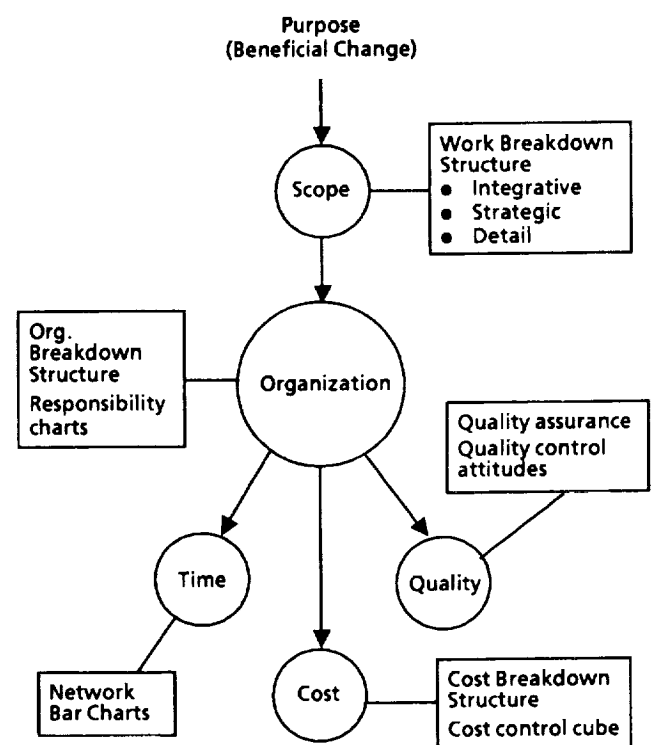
Purpose
(Beneficial Change)

Scope

Work Breakdown Structure
• Integrative
• Strategic
• Detail

Org. Breakdown Structure
Responsibility charts

Organization

Quality assurance
Quality control attitudes

Time

Quality

Network
Bar Charts

Cost

Cost Breakdown Structure
Cost control cube